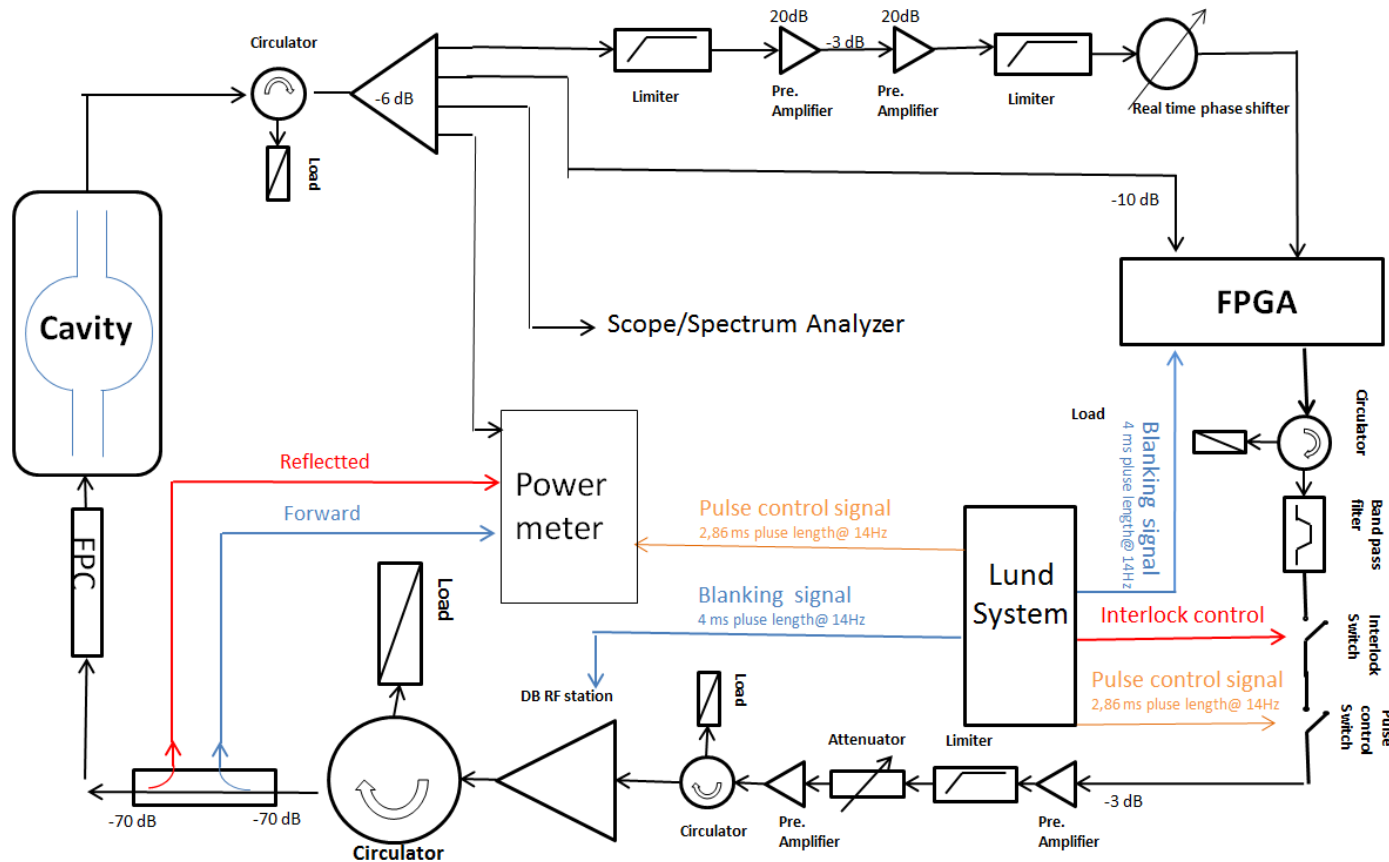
Circulator

-6 dB

Load

Limiter

20dB

Pre. Amplifier

-3 dB

20dB

Pre. Amplifier

Limiter

Real time phase shifter

-10 dB

FPGA

Cavity

Scope/Spectrum Analyzer

Power meter

Reflectted

Forward

FPC

Pulse control signal
2,86 ms pluse length@ 14Hz

Lund System

Load

Blanking signal
4 ms pluse length@ 14Hz

Circulator

Load

Band pass filter

Blanking signal
4 ms pluse length@ 14Hz

DB RF station

Interlock control

Interlock Switch

Pulse control signal
2,86 ms pluse length@ 14Hz

Pulse control Switch

Load

Load

Attenuator

Limiter

-3 dB

-70 dB

-70 dB

Circulator

Circulator

Pre. Amplifier

Pre. Amplifier